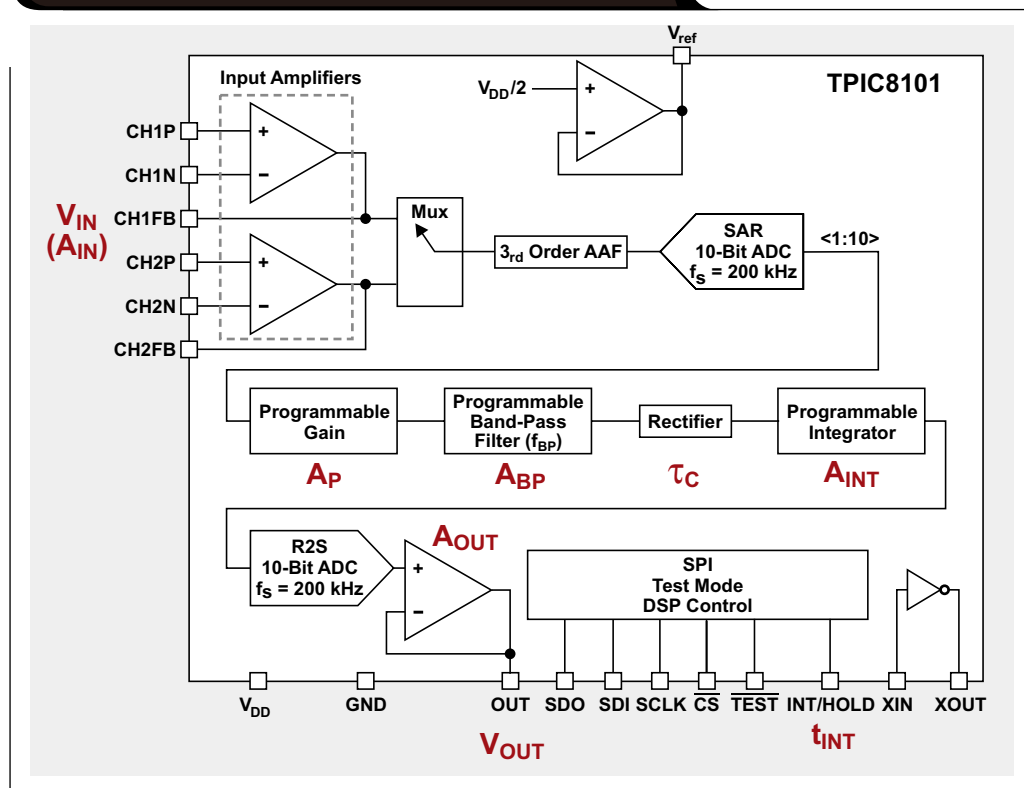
$V_{ref}$

TPIC8101

Input Amplifiers

$V_{DD}/2$

+

−

CH1P

+

CH1N

−

$V_{IN}$
$(A_{IN})$

CH1FB

Mux

SAR
10-Bit ADC
$f_S$ = 200 kHz

<1:10>

$3_{rd}$ Order AAF

CH2P

+

CH2N

−

CH2FB

Programmable Gain

Programmable Band-Pass Filter ($f_{BP}$)

Rectifier

Programmable Integrator

$A_P$

$A_{BP}$

$\tau_C$

$A_{INT}$

R2S
10-Bit ADC
$f_S$ = 200 kHz

$A_{OUT}$

+

−

SPI
Test Mode
DSP Control

$V_{DD}$ GND OUT SDO SDI SCLK $\overline{CS}$ $\overline{TEST}$ INT/HOLD XIN XOUT

$V_{OUT}$

$t_{INT}$